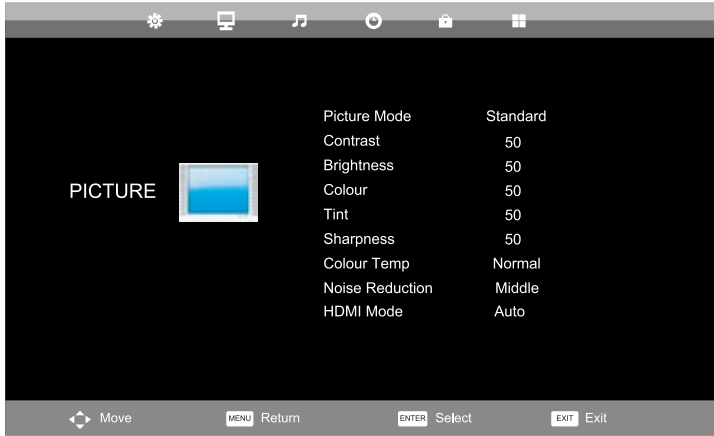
PICTURE

| | |
|---|---|
| Picture Mode | Standard |
| Contrast | 50 |
| Brightness | 50 |
| Colour | 50 |
| Tint | 50 |
| Sharpness | 50 |
| Colour Temp | Normal |
| Noise Reduction | Middle |
| HDMI Mode | Auto |

Move MENU Return ENTER Select EXIT Exit